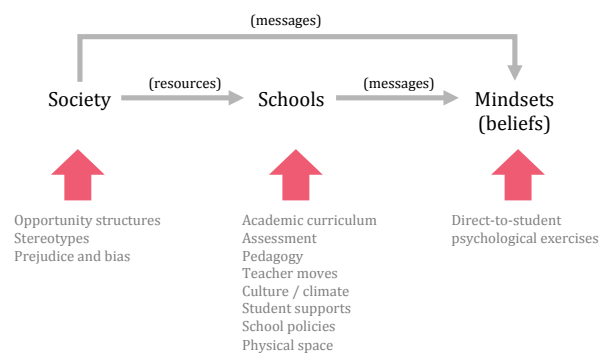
(messages)

Society (resources) Schools (messages) Mindsets (beliefs)

Opportunity structures
Stereotypes
Prejudice and bias

Academic curriculum
Assessment
Pedagogy
Teacher moves
Culture / climate
Student supports
School policies
Physical space

Direct-to-student psychological exercises